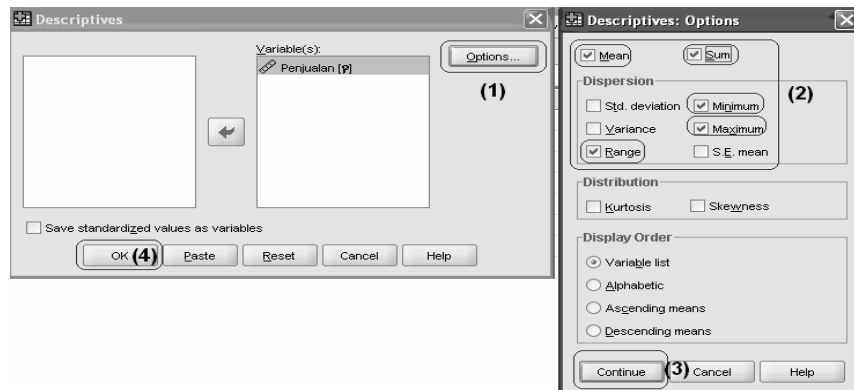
Descriptives

Variable(s):
Penjualan [p]

Options...

(1)

Save standardized values as variables

OK (4) Paste Reset Cancel Help

Descriptives: Options

Mean Sum

Dispersion

Std. deviation Minimum (2)

Variance Maximum

Range S.E. mean

Distribution

Kurtosis Skewness

Display Order

Variable list

Alphabetic

Ascending means

Descending means

Continue (3) Cancel Help